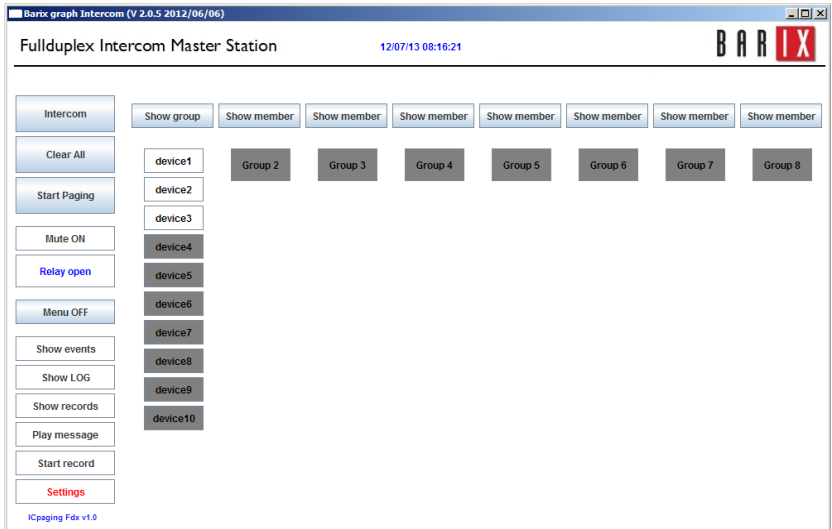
Barix graph Intercom (V 2.0.5 2012/06/06)

Fullduplex Intercom Master Station

12/07/13 08:16:21

BARIX

Intercom

Clear All

Start Paging

Mute ON

Relay open

Menu OFF

Show events

Show LOG

Show records

Play message

Start record

Settings

ICpaging Fdx v1.0

Show group

Show member

Show member

Show member

Show member

Show member

Show member

Show member

device1

device2

device3

device4

device5

device6

device7

device8

device9

device10

Group 2

Group 3

Group 4

Group 5

Group 6

Group 7

Group 8